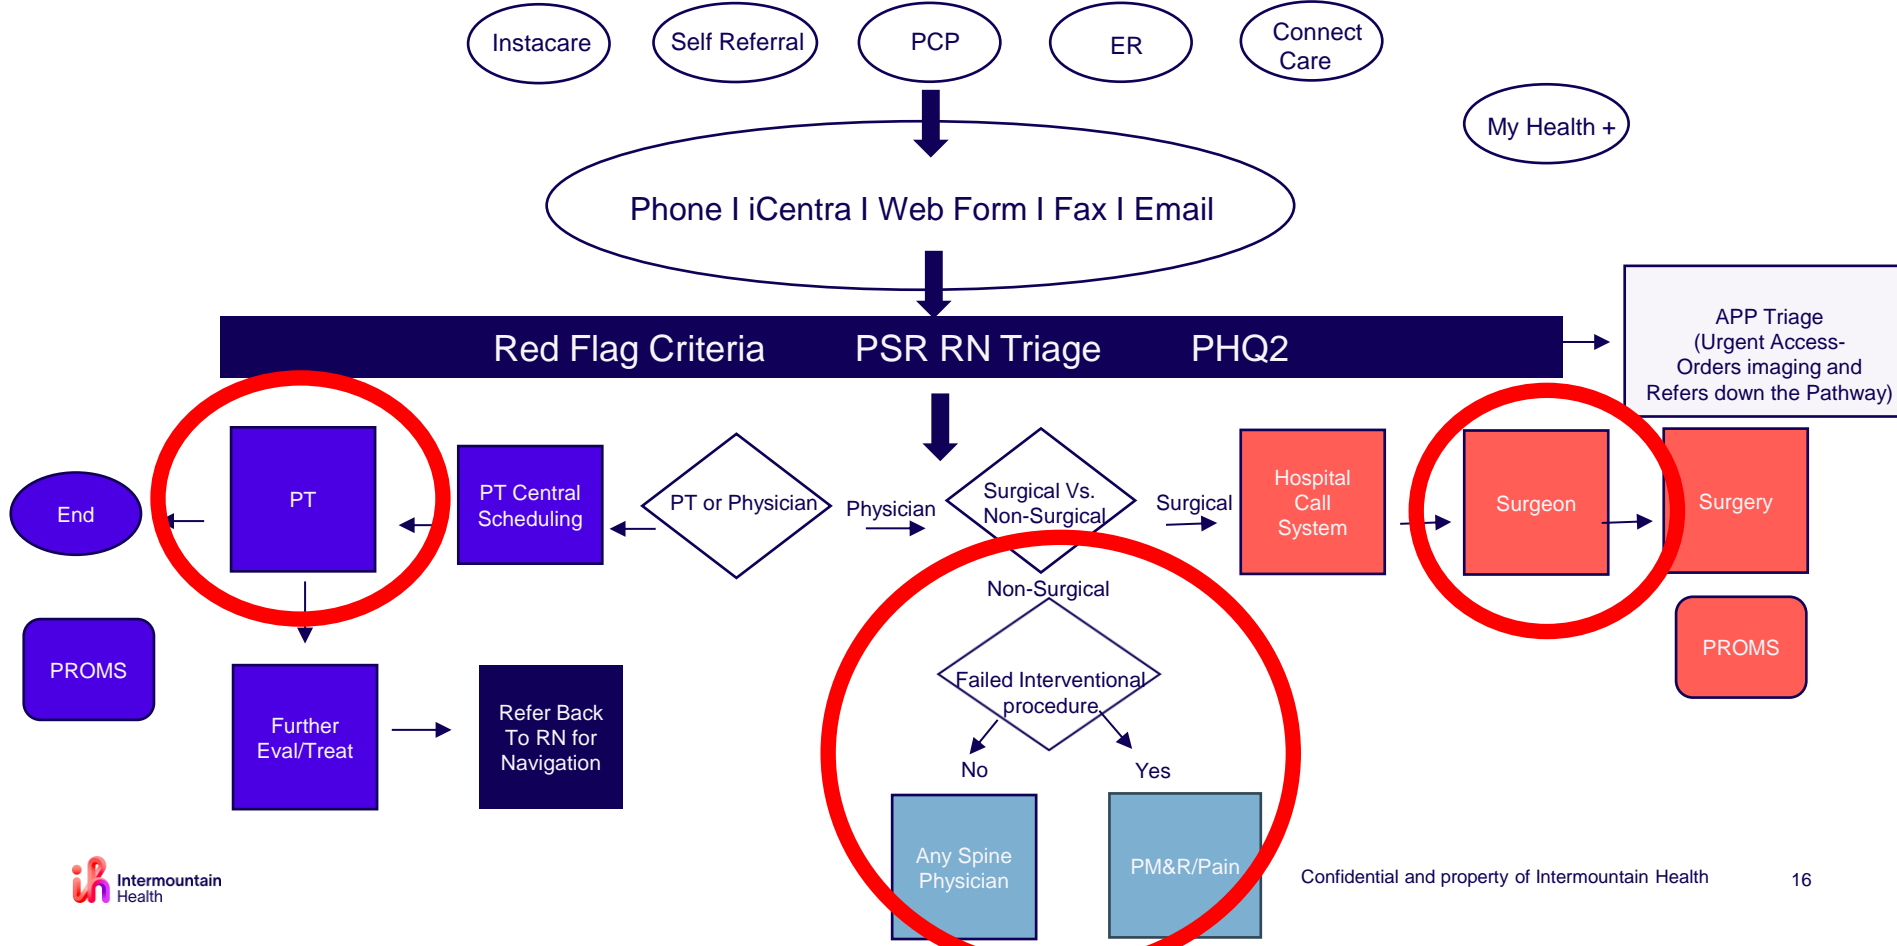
Instacare

Self Referral

PCP

ER

Connect Care

My Health +

Phone I iCentra I Web Form I Fax I Email

Red Flag Criteria PSR RN Triage PHQ2

APP Triage (Urgent Access- Orders imaging and Refers down the Pathway)

End

PT

PT Central Scheduling

PT or Physician

Physician

Surgical Vs. Non-Surgical

Surgical

Hospital Call System

Surgeon

Surgery

PROMS

Non-Surgical

Failed Interventional procedure

No

Yes

PROMS

Further Eval/Treat

Refer Back To RN for Navigation

Any Spine Physician

PM&R/Pain

Intermountain Health

Confidential and property of Intermountain Health

16